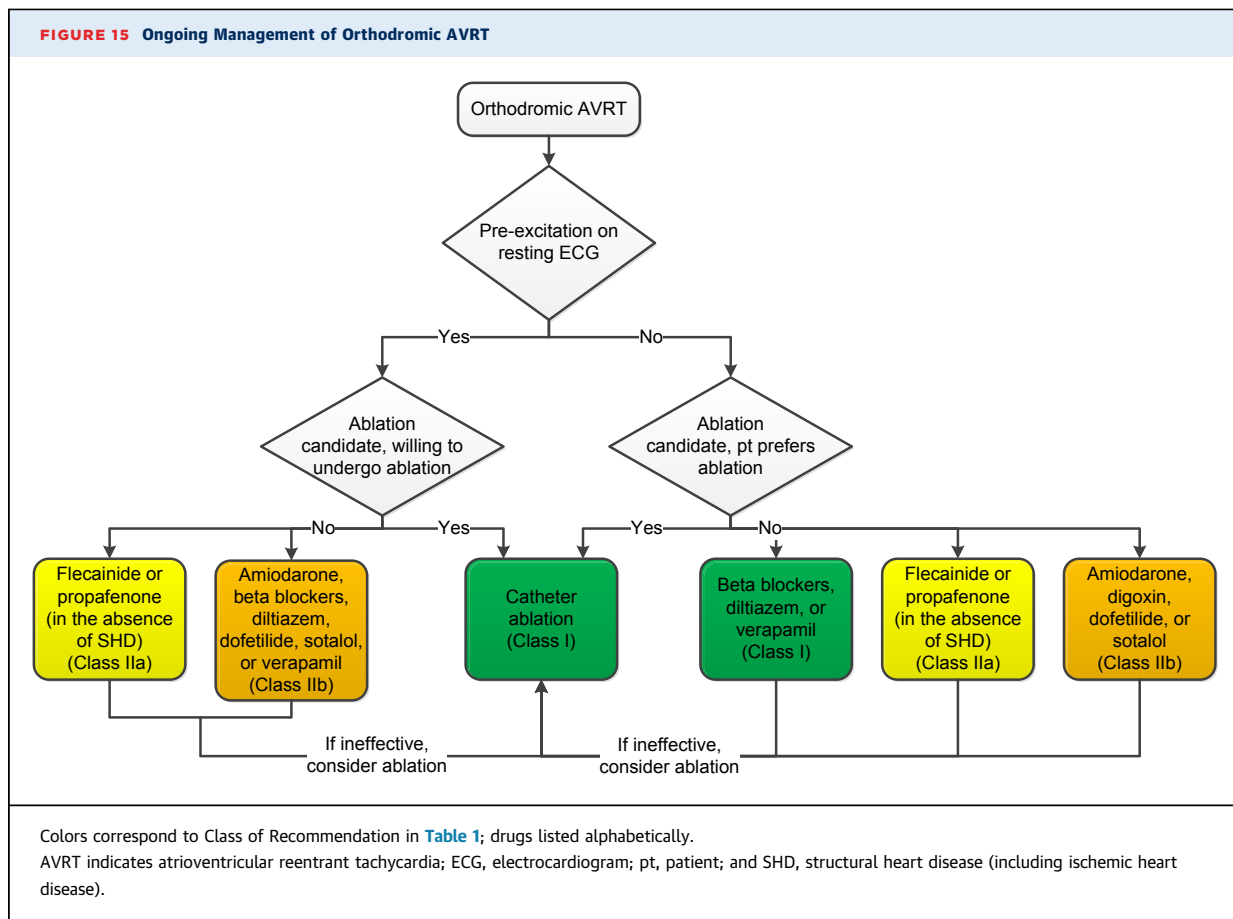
FIGURE 15 Ongoing Management of Orthodromic AVRT

Orthodromic AVRT

Pre-excitation on resting ECG

Yes

No

Ablation candidate, willing to undergo ablation

Ablation candidate, pt prefers ablation

No

Yes

Yes

No

Flecainide or propafenone (in the absence of SHD) (Class IIa)

Amiodarone, beta blockers, diltiazem, dofetilide, sotalol, or verapamil (Class IIb)

Catheter ablation (Class I)

Beta blockers, diltiazem, or verapamil (Class I)

Flecainide or propafenone (in the absence of SHD) (Class IIa)

Amiodarone, digoxin, dofetilide, or sotalol (Class IIb)

If ineffective, consider ablation

If ineffective, consider ablation

Colors correspond to Class of Recommendation in Table 1; drugs listed alphabetically.
AVRT indicates atrioventricular reentrant tachycardia; ECG, electrocardiogram; pt, patient; and SHD, structural heart disease (including ischemic heart disease).